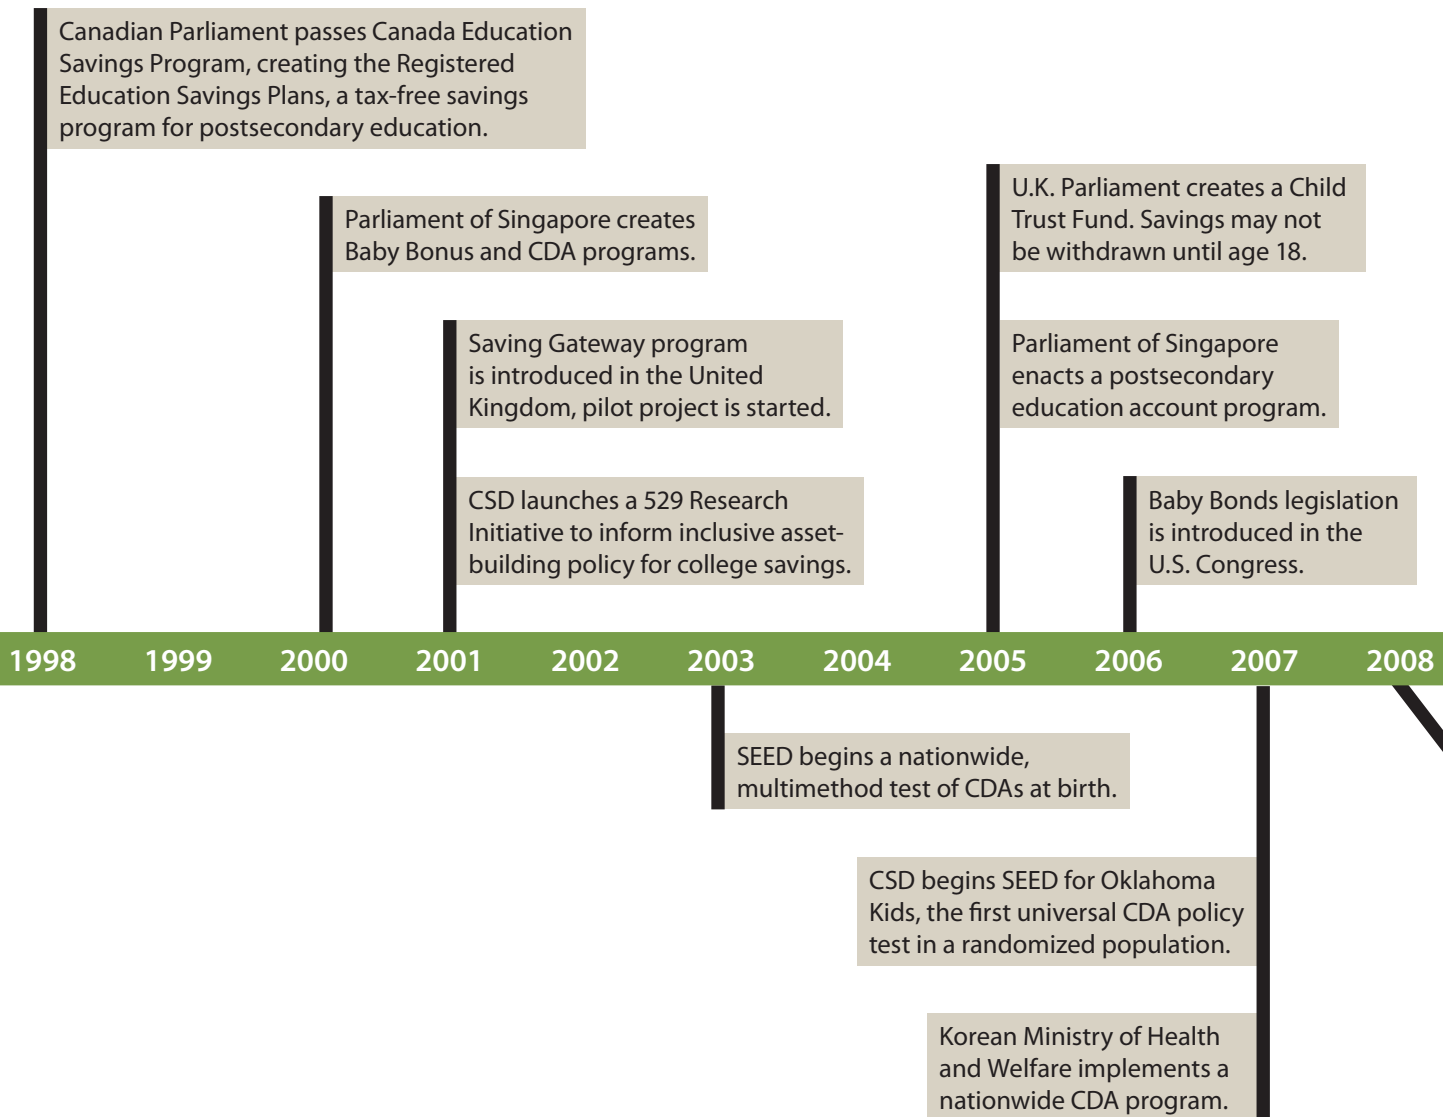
Canadian Parliament passes Canada Education Savings Program, creating the Registered Education Savings Plans, a tax-free savings program for postsecondary education.

Parliament of Singapore creates Baby Bonus and CDA programs.

Saving Gateway program is introduced in the United Kingdom, pilot project is started.

CSD launches a 529 Research Initiative to inform inclusive asset-building policy for college savings.

U.K. Parliament creates a Child Trust Fund. Savings may not be withdrawn until age 18.

Parliament of Singapore enacts a postsecondary education account program.

Baby Bonds legislation is introduced in the U.S. Congress.

1998 1999 2000 2001 2002 2003 2004 2005 2006 2007 2008

SEED begins a nationwide, multimethod test of CDAs at birth.

CSD begins SEED for Oklahoma Kids, the first universal CDA policy test in a randomized population.

Korean Ministry of Health and Welfare implements a nationwide CDA program.